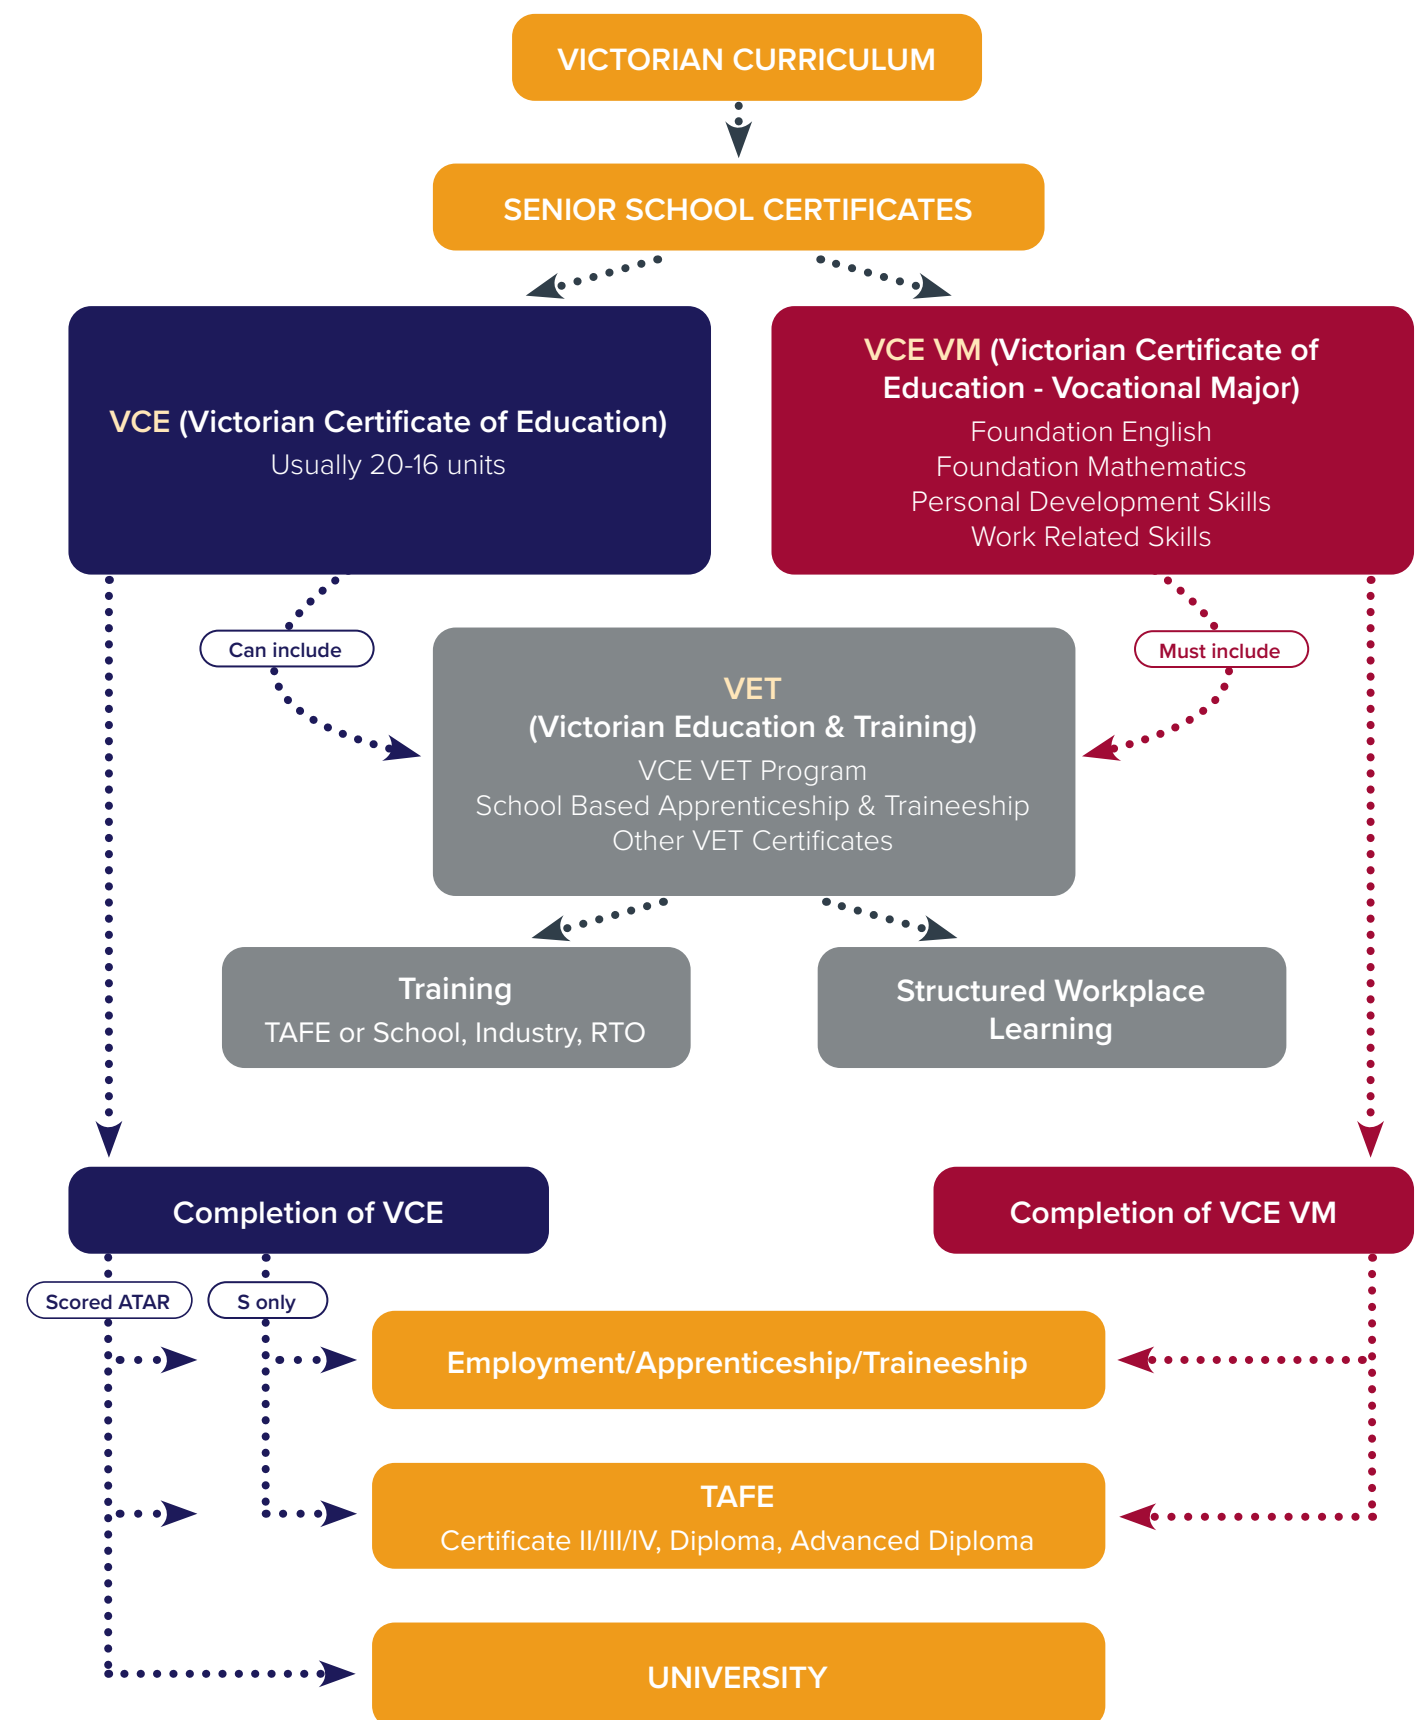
VICTORIAN CURRICULUM

SENIOR SCHOOL CERTIFICATES

VCE (Victorian Certificate of Education)
Usually 20-16 units

VCE VM (Victorian Certificate of Education - Vocational Major)
Foundation English
Foundation Mathematics
Personal Development Skills
Work Related Skills

Can include

Must include

VET
(Victorian Education & Training)
VCE VET Program
School Based Apprenticeship & Traineeship
Other VET Certificates

Training
TAFE or School, Industry, RTO

Structured Workplace Learning

Completion of VCE

Completion of VCE VM

Scored ATAR

S only

Employment/Apprenticeship/Traineeship

TAFE
Certificate II/III/IV, Diploma, Advanced Diploma

UNIVERSITY